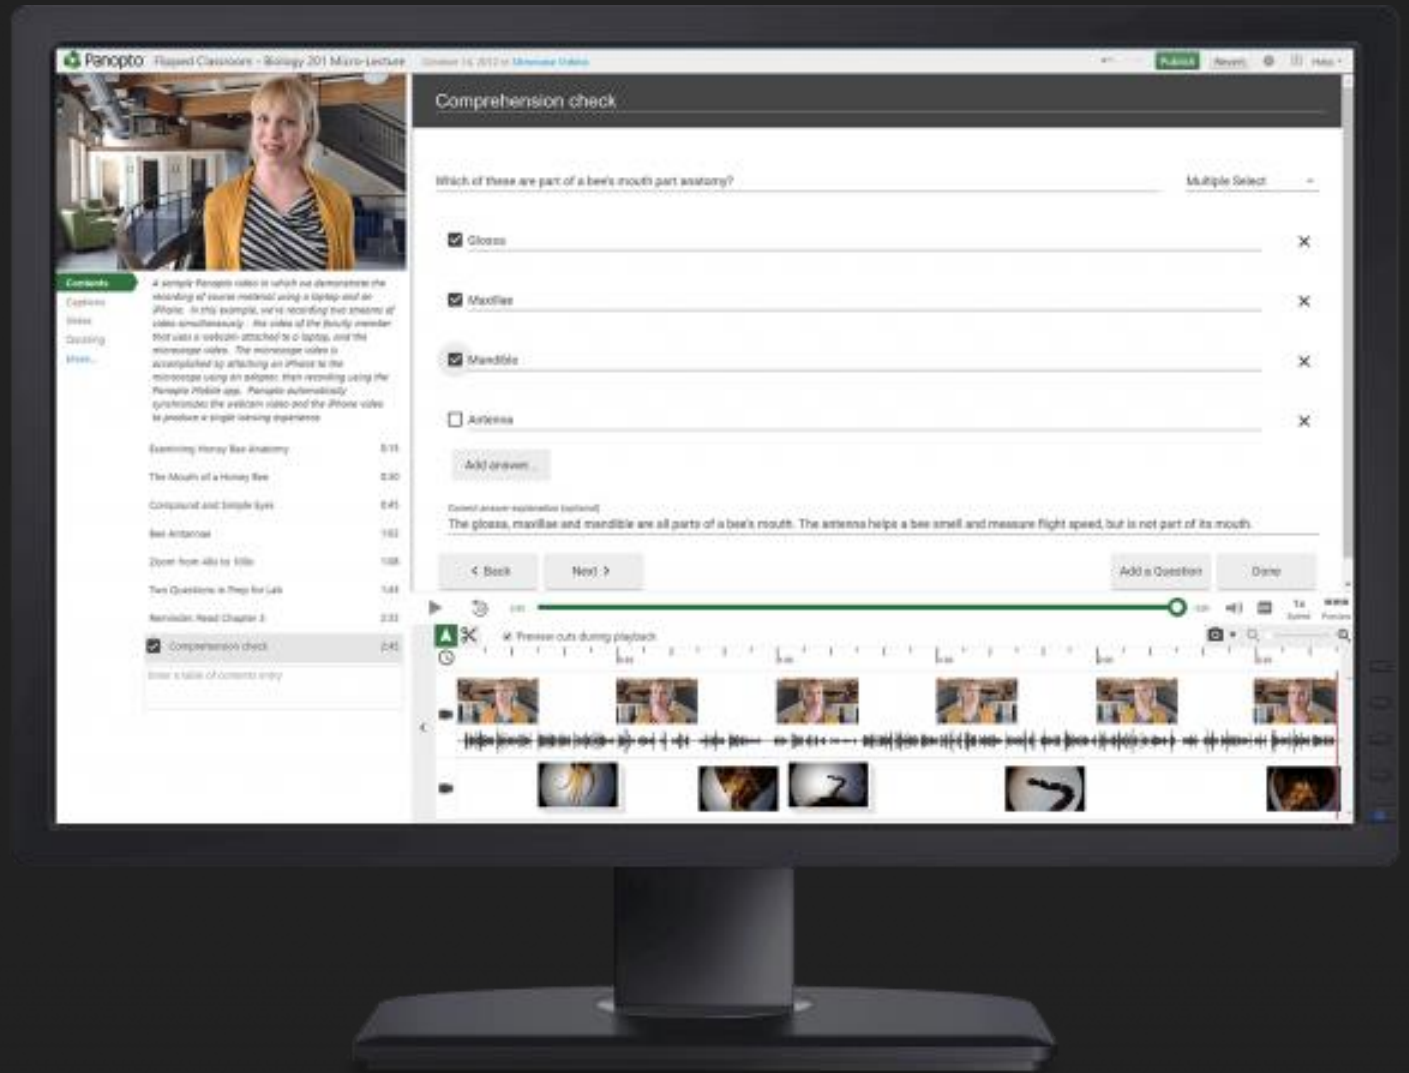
Panopto Flipped Classroom - Biology 201 Micro-Lecture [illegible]

Publish Revert Help

Comprehension check

Which of these are part of a bee's mouth part anatomy?

Multiple Select

Glossa

Maxillae

Mandible

Antenna

Add answer...

Correct answer explanation (optional)

The glossa, maxillae and mandible are all parts of a bee's mouth. The antenna helps a bee smell and measure flight speed, but is not part of its mouth.

< Back

Next >

Add a Question

Done

Contents
Captions
Notes
Discussion
More...

A sample Panopto video in which we demonstrate the recording of course material using a laptop and an iPhone. In this example, we're recording two streams of video simultaneously - the video of the faculty member that uses a webcam attached to a laptop, and the microscope video. The microscope video is accomplished by attaching an iPhone to the microscope using an adapter, then recording using the Panopto Mobile app. Panopto automatically synchronizes the webcam video and the iPhone video to produce a single viewing experience.

Examining Honey Bee Anatomy 0:15
The Mouth of a Honey Bee 0:30
Compound and Simple Eyes 0:45
Bee Antennae 1:02
Zoom from 40x to 100x 1:08
Two Questions to Prep for Lab 1:44
Reminder: Read Chapter 3 2:33
Comprehension check 2:45
Enter a table of contents entry

Preview cuts during playback